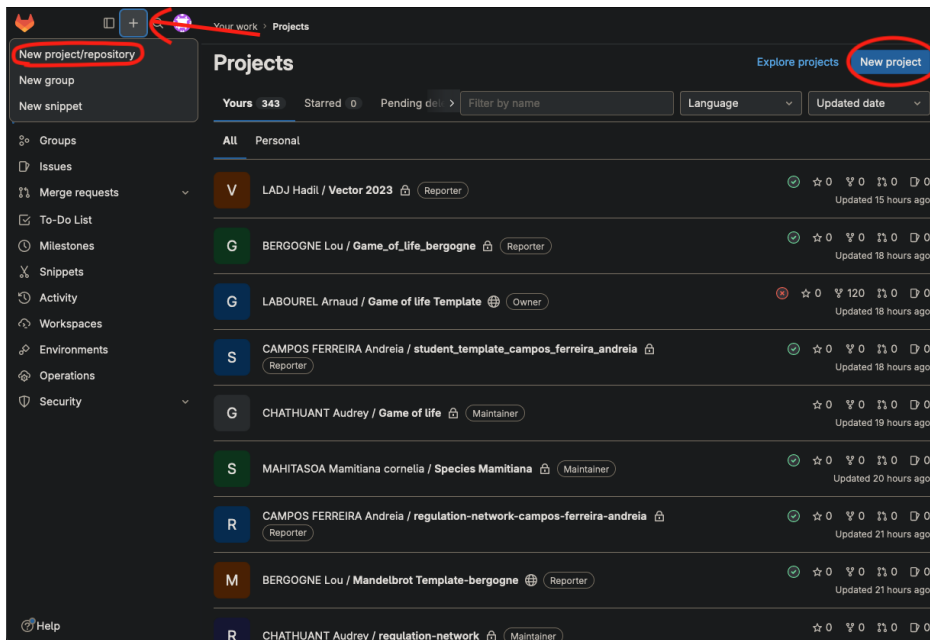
New project/repository
New group
New snippet

Groups
Issues
Merge requests
To-Do List
Milestones
Snippets
Activity
Workspaces
Environments
Operations
Security

Help

Your work / Projects

Projects

Explore projects
New project

Yours 343 Starred 0 Pending de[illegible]
Filter by name
Language
Updated date

All Personal

V LADJ Hadil / Vector 2023 Reporter ☆0 ⑂0 0 0
Updated 15 hours ago

G BERGOGNE Lou / Game_of_life_bergogne Reporter ☆0 ⑂0 0 0
Updated 18 hours ago

G LABOUREL Arnaud / Game of life Template Owner ☆0 ⑂120 0 0
Updated 18 hours ago

S CAMPOS FERREIRA Andreia / student_template_campos_ferreira_andreia Reporter ☆0 ⑂0 0 0
Updated 18 hours ago

G CHATHUANT Audrey / Game of life Maintainer ☆0 ⑂0 0 0
Updated 19 hours ago

S MAHITASOA Mamitiana cornelia / Species Mamitiana Maintainer ☆0 ⑂0 0 0
Updated 20 hours ago

R CAMPOS FERREIRA Andreia / regulation-network-campos-ferreira-andreia Reporter ☆0 ⑂0 0 0
Updated 21 hours ago

M BERGOGNE Lou / Mandelbrot Template-bergogne Reporter ☆0 ⑂0 0 0
Updated 21 hours ago

R CHATHUANT Audrey / regulation-network Maintainer ☆0 ⑂0 0 0